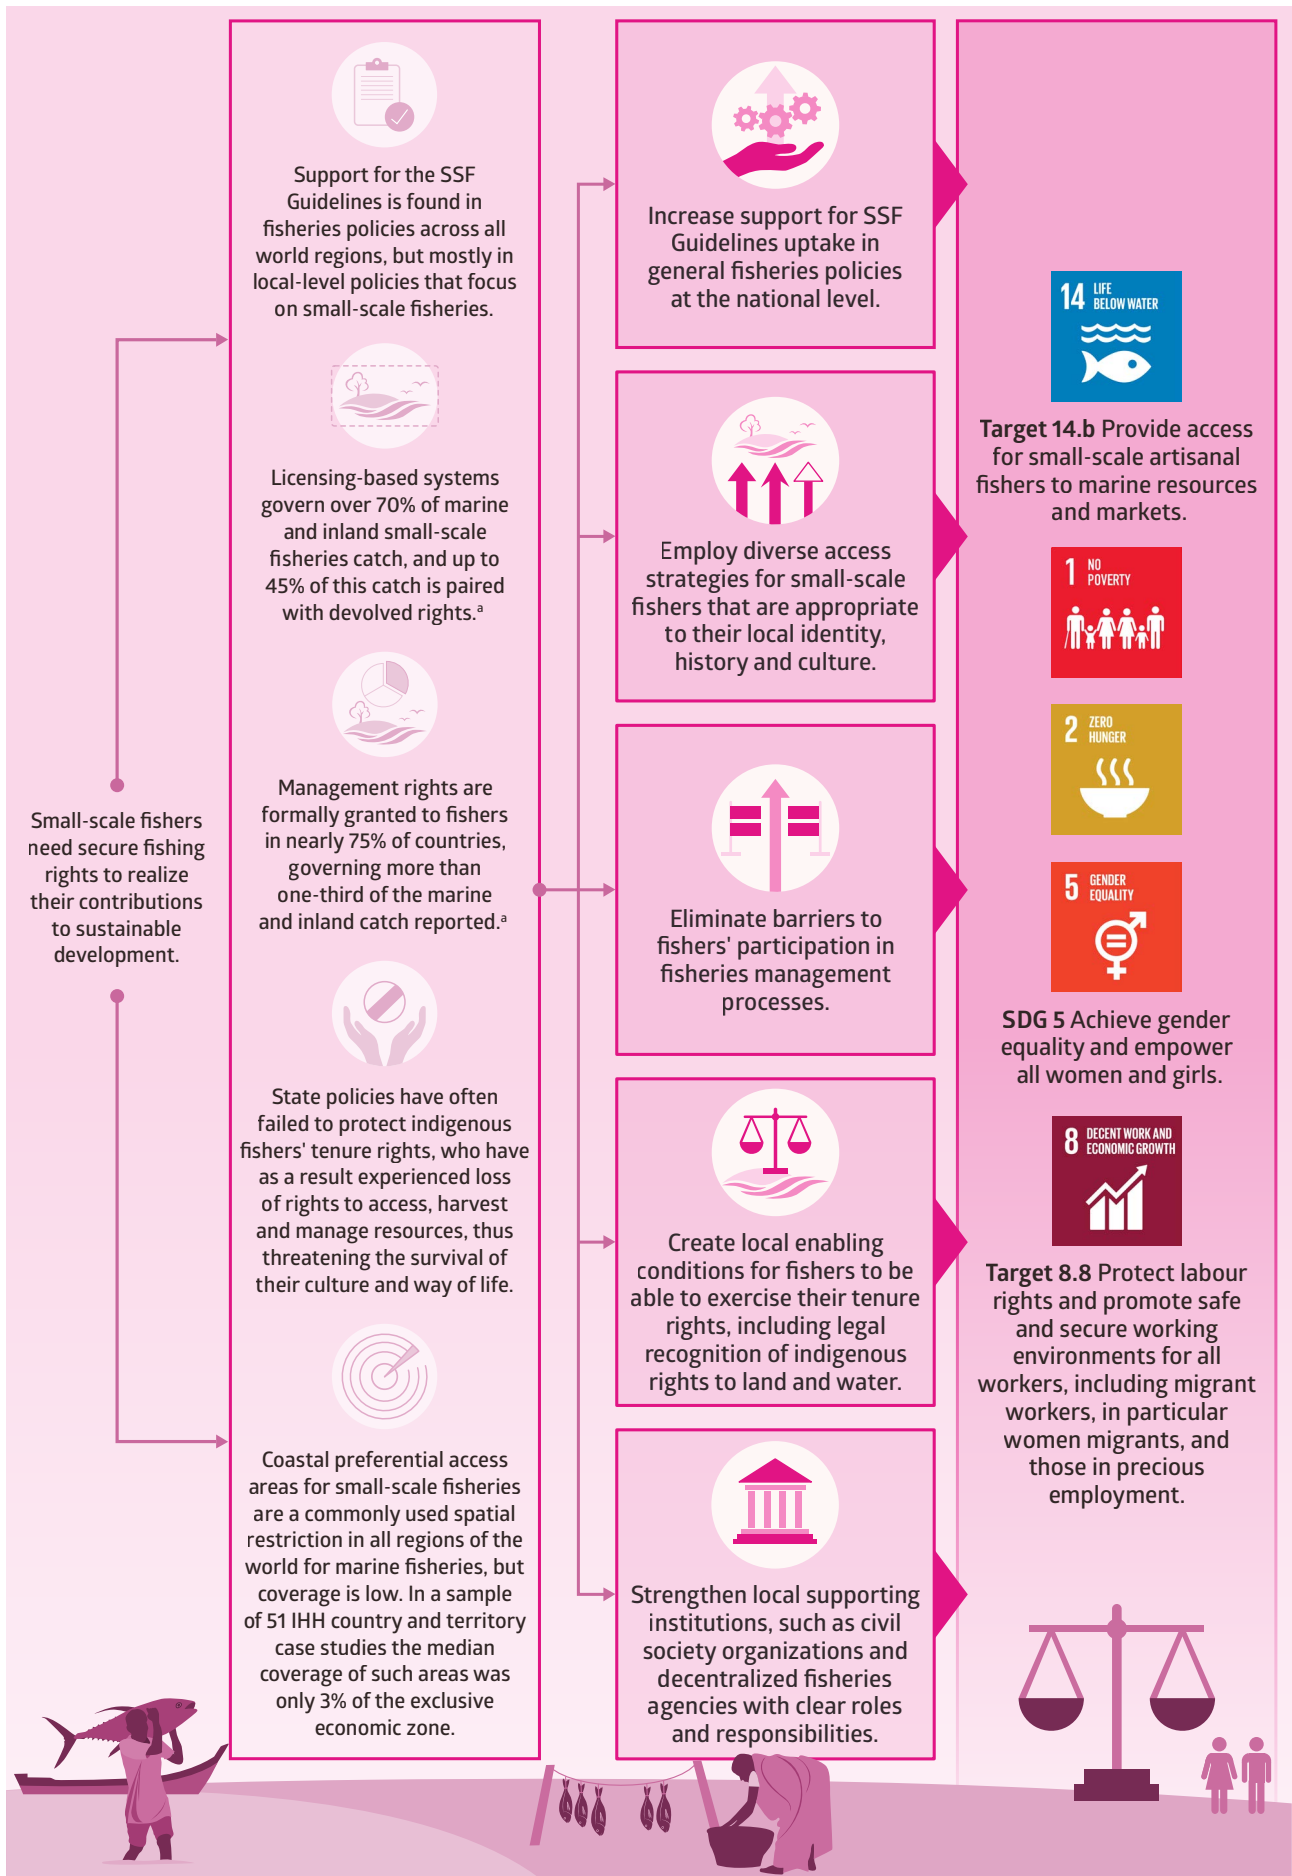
Small-scale fishers need secure fishing rights to realize their contributions to sustainable development.

Support for the SSF Guidelines is found in fisheries policies across all world regions, but mostly in local-level policies that focus on small-scale fisheries.

Licensing-based systems govern over 70% of marine and inland small-scale fisheries catch, and up to 45% of this catch is paired with devolved rights.$^{a}$

Management rights are formally granted to fishers in nearly 75% of countries, governing more than one-third of the marine and inland catch reported.$^{a}$

State policies have often failed to protect indigenous fishers' tenure rights, who have as a result experienced loss of rights to access, harvest and manage resources, thus threatening the survival of their culture and way of life.

Coastal preferential access areas for small-scale fisheries are a commonly used spatial restriction in all regions of the world for marine fisheries, but coverage is low. In a sample of 51 IHH country and territory case studies the median coverage of such areas was only 3% of the exclusive economic zone.

Increase support for SSF Guidelines uptake in general fisheries policies at the national level.

Employ diverse access strategies for small-scale fishers that are appropriate to their local identity, history and culture.

Eliminate barriers to fishers' participation in fisheries management processes.

Create local enabling conditions for fishers to be able to exercise their tenure rights, including legal recognition of indigenous rights to land and water.

Strengthen local supporting institutions, such as civil society organizations and decentralized fisheries agencies with clear roles and responsibilities.

14 LIFE BELOW WATER

Target 14.b Provide access for small-scale artisanal fishers to marine resources and markets.

1 NO POVERTY

2 ZERO HUNGER

5 GENDER EQUALITY

SDG 5 Achieve gender equality and empower all women and girls.

8 DECENT WORK AND ECONOMIC GROWTH

Target 8.8 Protect labour rights and promote safe and secure working environments for all workers, including migrant workers, in particular women migrants, and those in precious employment.